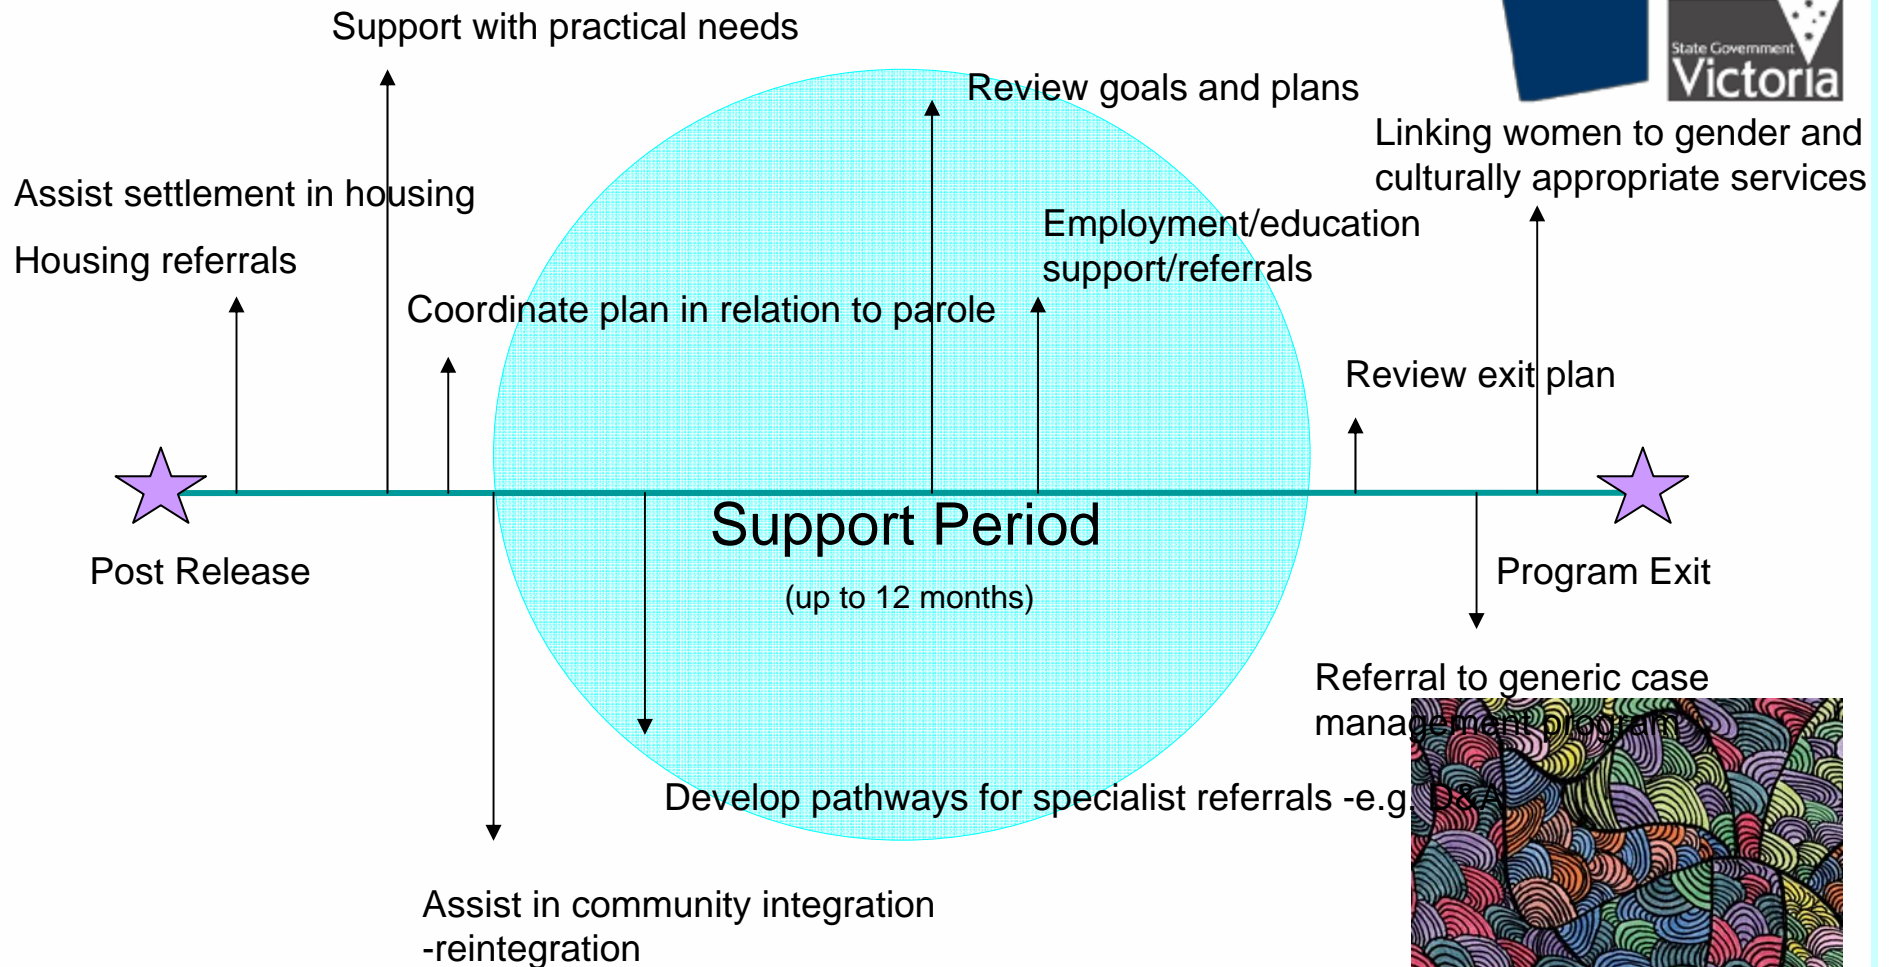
Support with practical needs

State Government Victoria

Review goals and plans

Linking women to gender and culturally appropriate services

Assist settlement in housing

Housing referrals

Employment/education support/referrals

Coordinate plan in relation to parole

Review exit plan

Support Period

(up to 12 months)

Post Release

Program Exit

Referral to generic case management program

Develop pathways for specialist referrals -e.g. D&A

Assist in community integration -reintegration